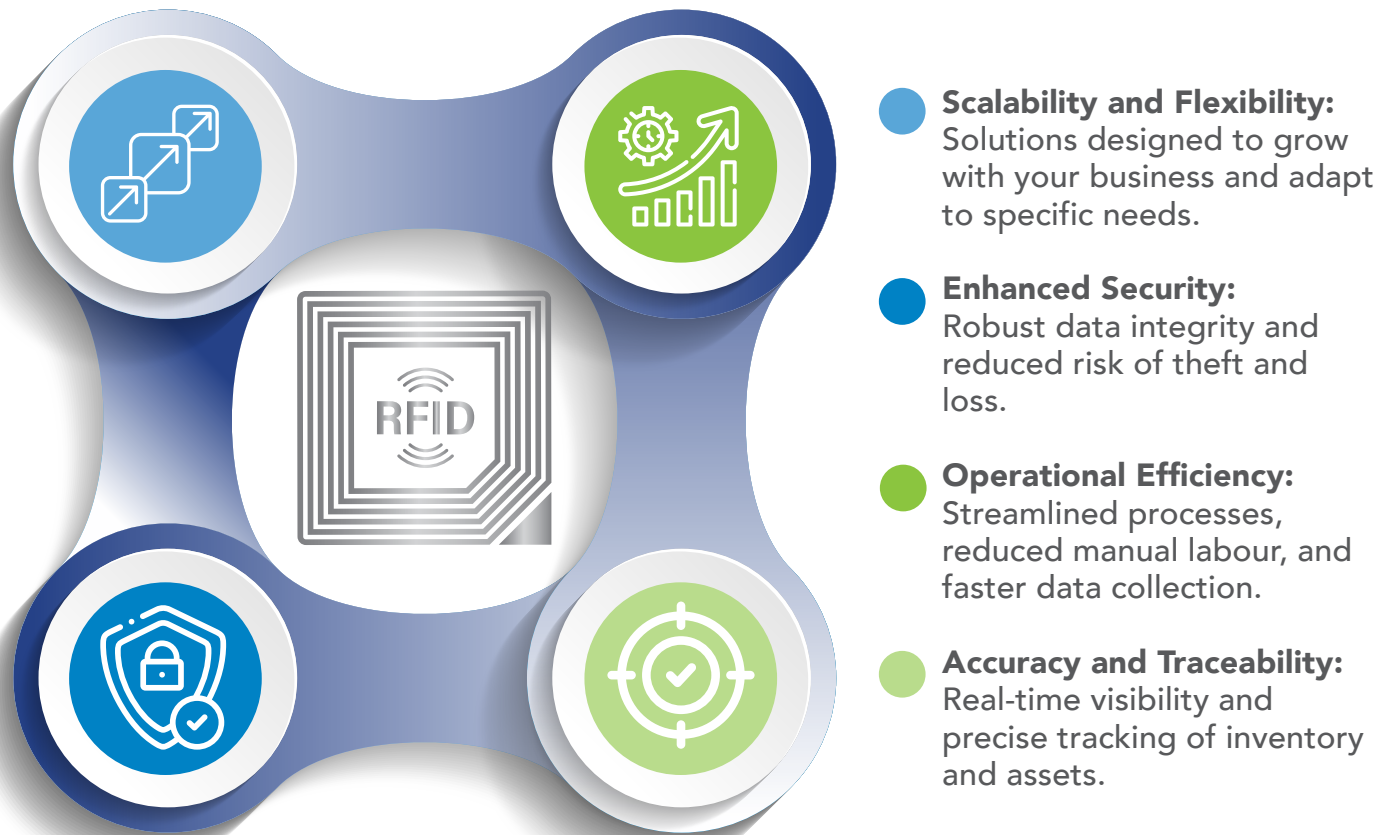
RFID

Scalability and Flexibility: Solutions designed to grow with your business and adapt to specific needs.

Enhanced Security: Robust data integrity and reduced risk of theft and loss.

Operational Efficiency: Streamlined processes, reduced manual labour, and faster data collection.

Accuracy and Traceability: Real-time visibility and precise tracking of inventory and assets.